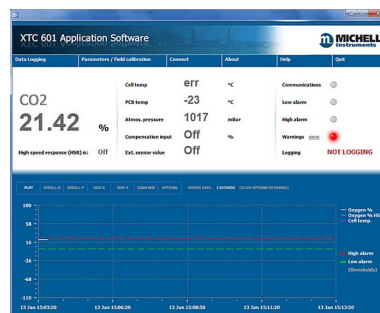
XTC 601 Application Software

MICHELL Instruments

Data Logging | Parameters / Field calibration | Connect | About | Help | Quit

CO2

21.42 %

High speed response (HSR) is: Off

Cell temp err °C

PCB temp -23 °C

Atmos. pressure 1017 mBar

Compensation input Off %

Ext. sensor value Off

Communications

Low alarm

High alarm

Warnings VIEW

Logging NOT LOGGING

PLOT | SCROLL X | SCROLL Y | SIZE X | SIZE Y | ZOOM BOX | OPTIONS | UPDATE RATE: 1 SECONDS (CLICK OPTIONS TO CHANGE)

100

50

16

-50

-110

13 Jan 15:03:50

13 Jan 15:06:20

13 Jan 15:08:50

13 Jan 15:11:20

13 Jan 15:13:50

Oxygen %

Oxygen % HSR

Cell temp.

High alarm

Low alarm

(thresholds)